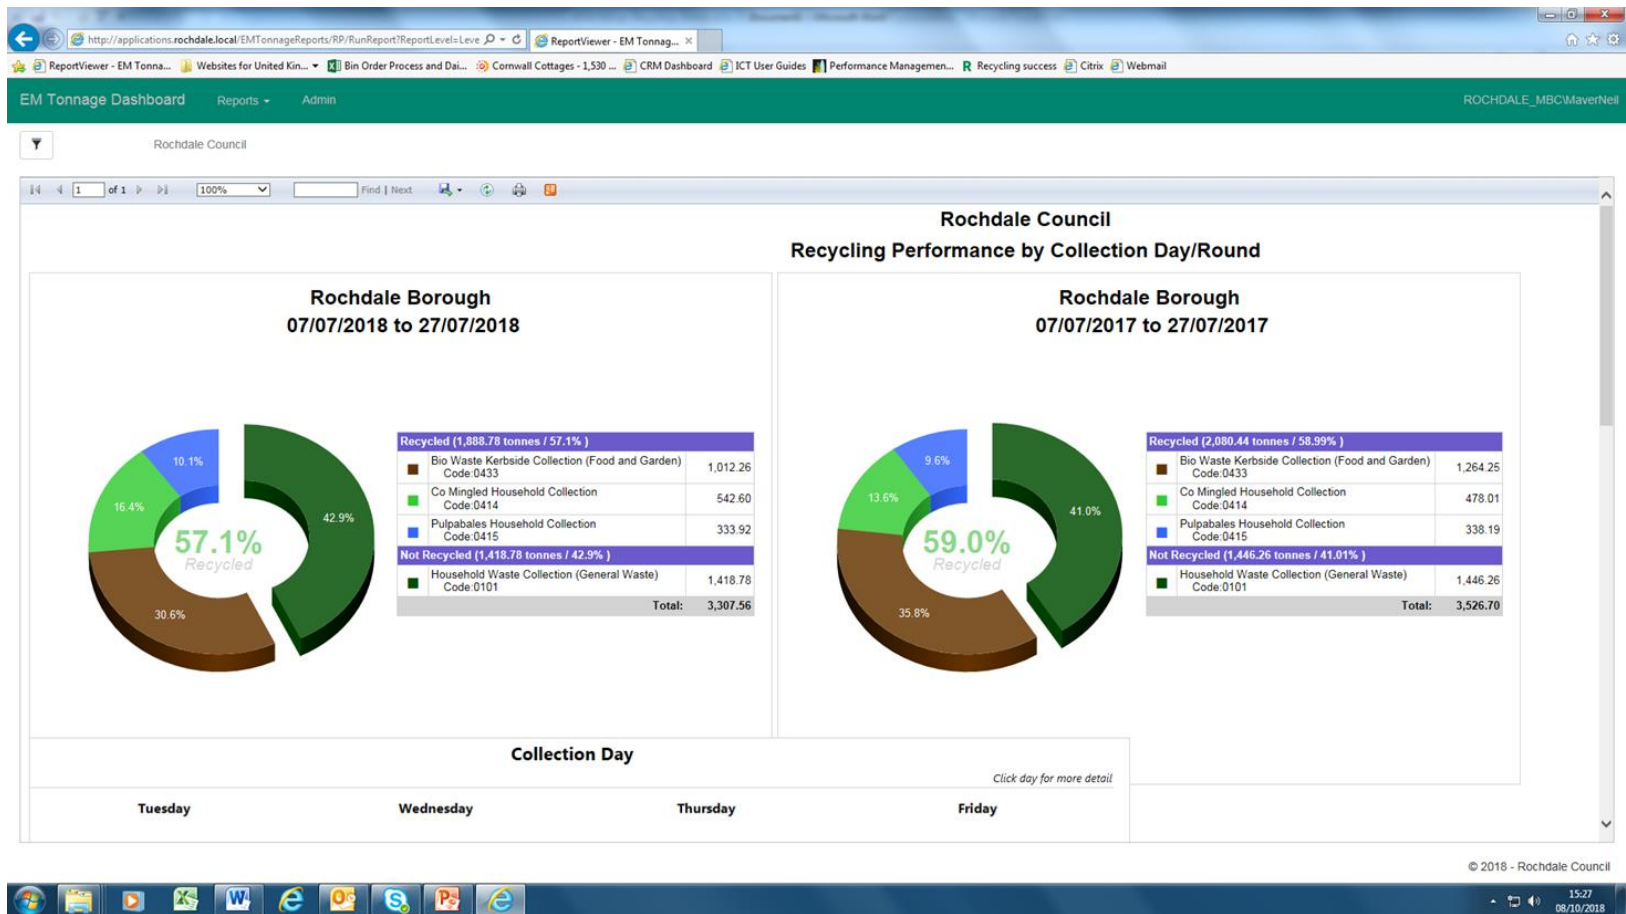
http://applications.rochdale.local/EMTonnageReports/RP/RunReport?ReportLevel=Leve
ReportViewer - EM Tonnag...

ReportViewer - EM Tonna... Websites for United Kin... Bin Order Process and Dai... Cornwall Cottages - 1,530 ... CRM Dashboard ICT User Guides Performance Managemen... Recycling success Citrix Webmail

EM Tonnage Dashboard Reports Admin ROCHDALE_MBC\MaverNeil

Rochdale Council

1 of 1 100% Find | Next

Rochdale Council
Recycling Performance by Collection Day/Round

Rochdale Borough
07/07/2018 to 27/07/2018

10.1%
16.4%
42.9%
30.6%
57.1%
Recycled

| Recycled (1,888.78 tonnes / 57.1% ) | |
|---|---|
| Bio Waste Kerbside Collection (Food and Garden) Code:0433 | 1,012.26 |
| Co Mingled Household Collection Code:0414 | 542.60 |
| Pulpabales Household Collection Code:0415 | 333.92 |
| Not Recycled (1,418.78 tonnes / 42.9% ) | |
| Household Waste Collection (General Waste) Code:0101 | 1,418.78 |
| Total: | 3,307.56 |

Rochdale Borough
07/07/2017 to 27/07/2017

9.6%
13.6%
41.0%
35.8%
59.0%
Recycled

| Recycled (2,080.44 tonnes / 58.99% ) | |
|---|---|
| Bio Waste Kerbside Collection (Food and Garden) Code:0433 | 1,264.25 |
| Co Mingled Household Collection Code:0414 | 478.01 |
| Pulpabales Household Collection Code:0415 | 338.19 |
| Not Recycled (1,446.26 tonnes / 41.01% ) | |
| Household Waste Collection (General Waste) Code:0101 | 1,446.26 |
| Total: | 3,526.70 |

Collection Day
Click day for more detail

Tuesday Wednesday Thursday Friday

© 2018 - Rochdale Council

15:27
08/10/2018